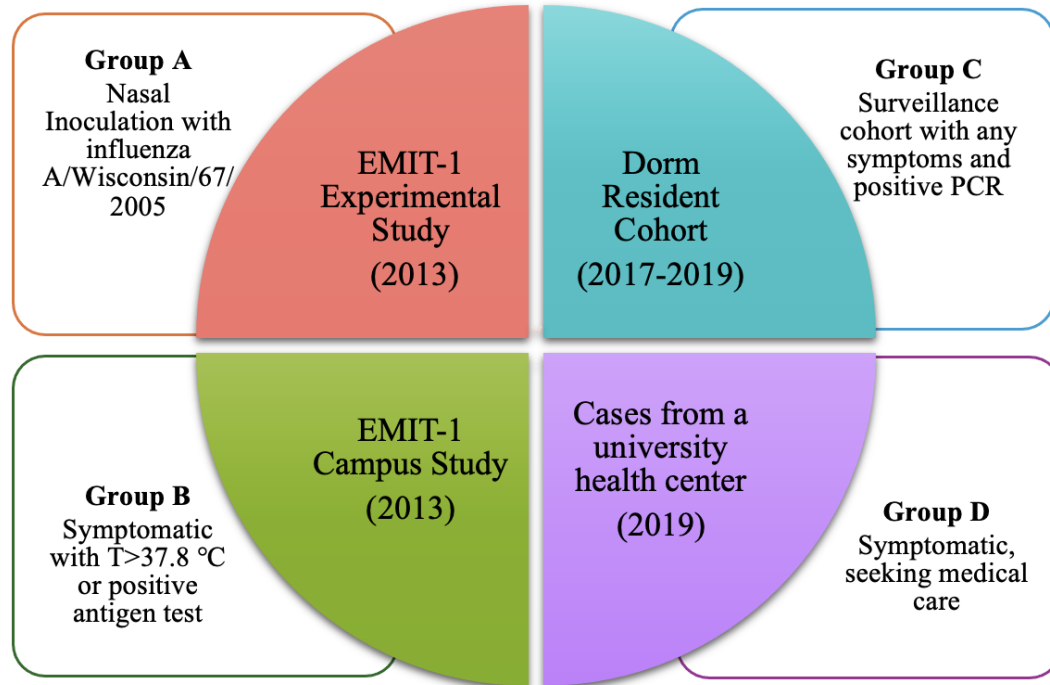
Group A
Nasal Inoculation with influenza A/Wisconsin/67/2005

EMIT-1 Experimental Study
(2013)

Dorm Resident Cohort
(2017-2019)

Group C
Surveillance cohort with any symptoms and positive PCR

Group B
Symptomatic with T>37.8 °C or positive antigen test

EMIT-1 Campus Study
(2013)

Cases from a university health center
(2019)

Group D
Symptomatic, seeking medical care